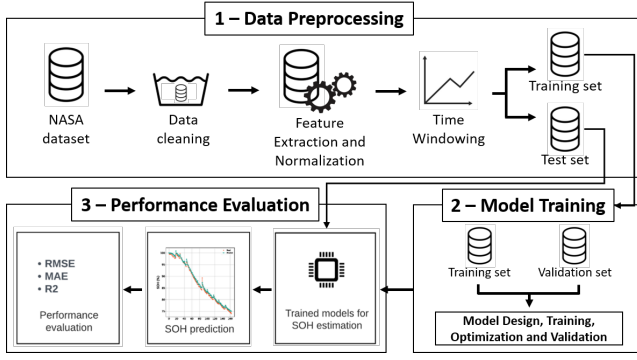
1 – Data Preprocessing

NASA dataset

Data cleaning

Feature Extraction and Normalization

Time Windowing

Training set

Test set

3 – Performance Evaluation

• RMSE
• MAE
• R2

Performance evaluation

SOH prediction

Trained models for SOH estimation

2 – Model Training

Training set

Validation set

Model Design, Training, Optimization and Validation